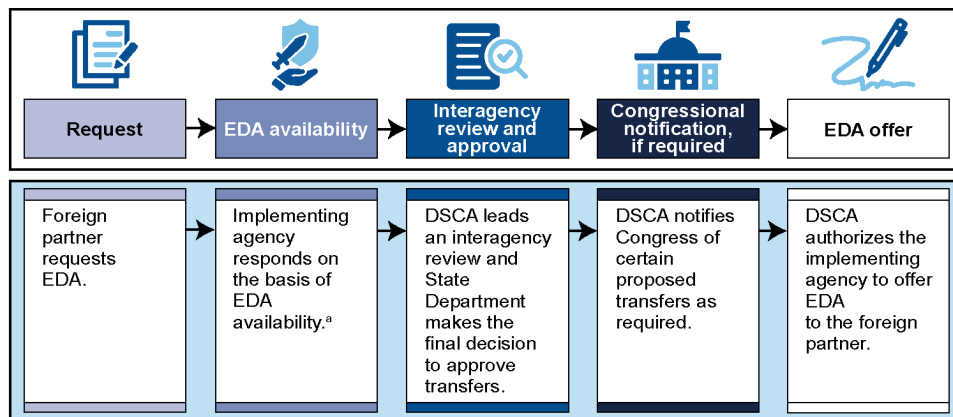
Request

EDA availability

Interagency review and approval

Congressional notification, if required

EDA offer

Foreign partner requests EDA.

Implementing agency responds on the basis of EDA availability.$^{a}$

DSCA leads an interagency review and State Department makes the final decision to approve transfers.

DSCA notifies Congress of certain proposed transfers as required.

DSCA authorizes the implementing agency to offer EDA to the foreign partner.